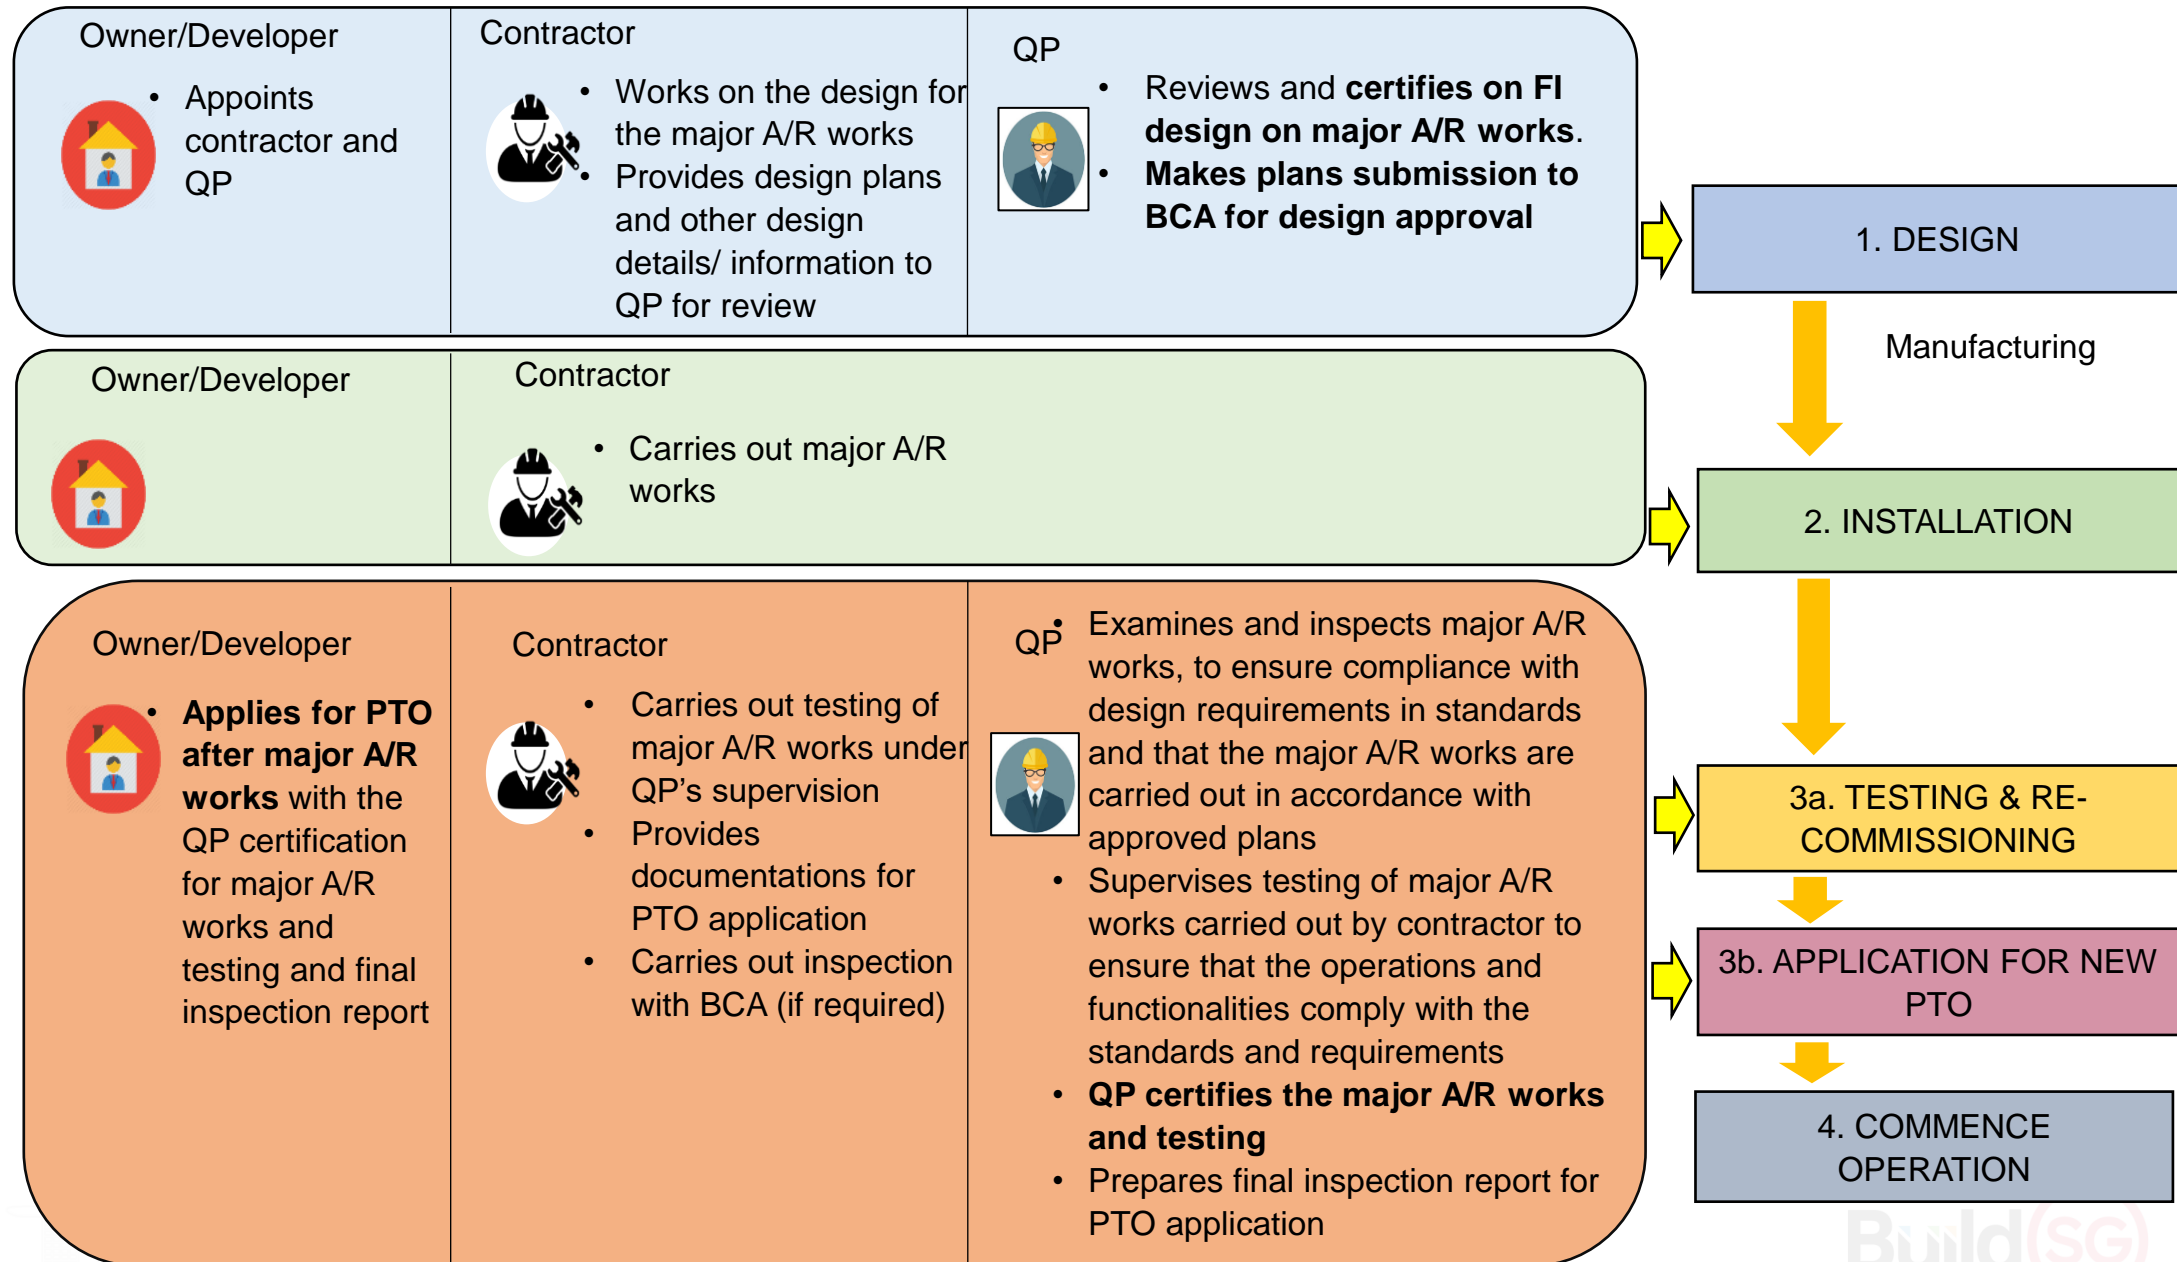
Owner/Developer

- Appoints contractor and QP

Contractor

- Works on the design for the major A/R works
- Provides design plans and other design details/ information to QP for review

QP

- Reviews and **certifies on FI design on major A/R works**.
- **Makes plans submission to BCA for design approval**

1. DESIGN

Manufacturing

Owner/Developer

Contractor

- Carries out major A/R works

2. INSTALLATION

Owner/Developer

- **Applies for PTO after major A/R works** with the QP certification for major A/R works and testing and final inspection report

Contractor

- Carries out testing of major A/R works under QP's supervision
- Provides documentations for PTO application
- Carries out inspection with BCA (if required)

QP

- Examines and inspects major A/R works, to ensure compliance with design requirements in standards and that the major A/R works are carried out in accordance with approved plans
- Supervises testing of major A/R works carried out by contractor to ensure that the operations and functionalities comply with the standards and requirements
- **QP certifies the major A/R works and testing**
- Prepares final inspection report for PTO application

3a. TESTING & RE-COMMISSIONING

3b. APPLICATION FOR NEW PTO

4. COMMENCE OPERATION

Build(SG)